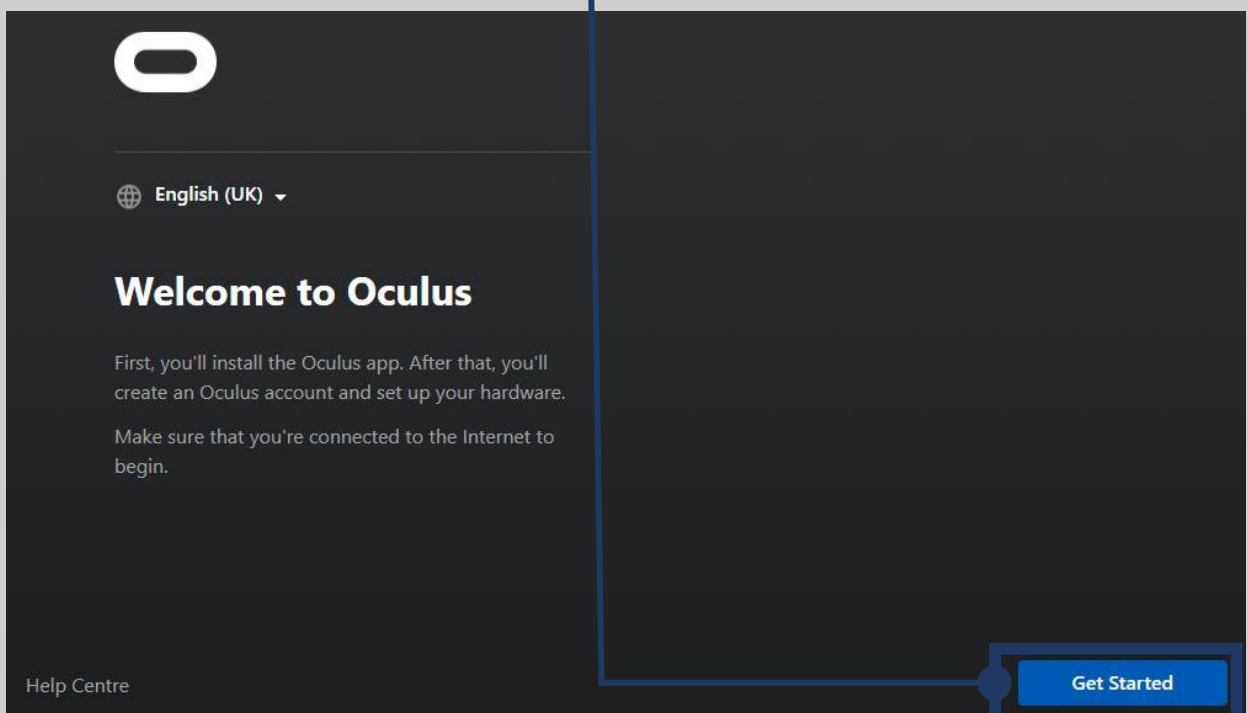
English (UK)

Welcome to Oculus

First, you'll install the Oculus app. After that, you'll create an Oculus account and set up your hardware.

Make sure that you're connected to the Internet to begin.

Help Centre

Get Started